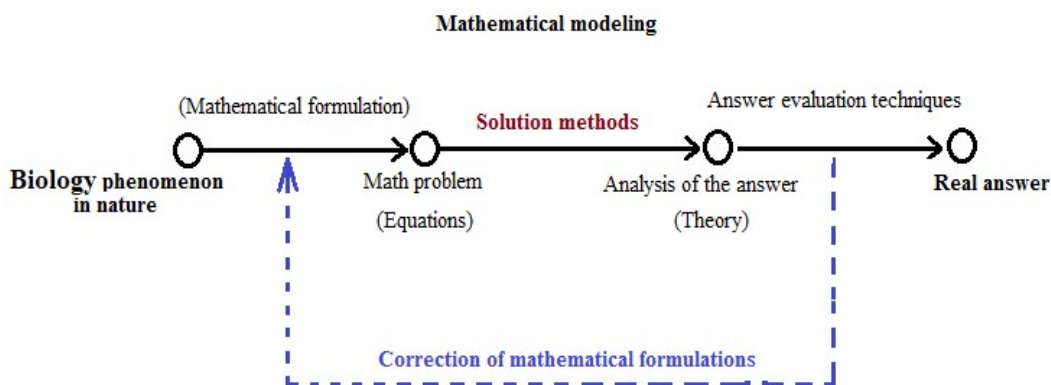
Mathematical modeling

(Mathematical formulation)

Solution methods

Answer evaluation techniques

Biology phenomenon in nature

Math problem

(Equations)

Analysis of the answer

(Theory)

Real answer

Correction of mathematical formulations